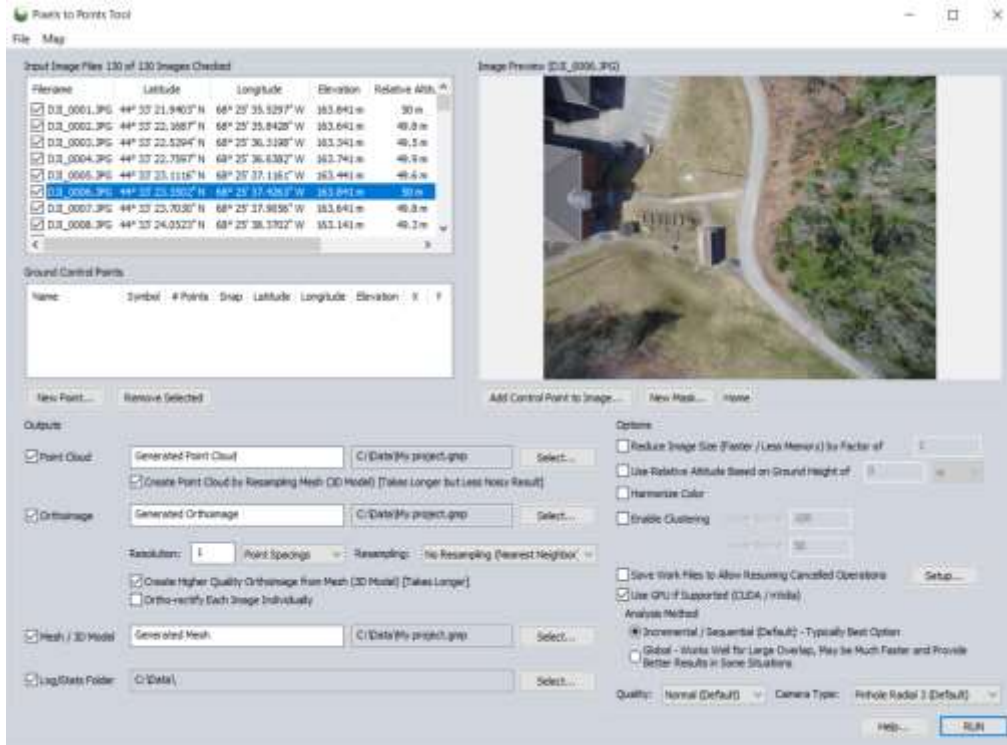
Pixels to Points Tool

File Map

Input Image Files 130 of 130 Images Checked

| Filename | Latitude | Longitude | Elevation | Relative Altit. |
|---|---|---|---|---|
| DJI_0001.JPG | 44° 33' 21.9403" N | 68° 25' 35.5297" W | 163.841 m | 50 m |
| DJI_0002.JPG | 44° 33' 22.1687" N | 68° 25' 35.8428" W | 163.641 m | 49.8 m |
| DJI_0003.JPG | 44° 33' 22.5294" N | 68° 25' 36.3198" W | 163.341 m | 49.5 m |
| DJI_0004.JPG | 44° 33' 22.7597" N | 68° 25' 36.6382" W | 163.741 m | 49.9 m |
| DJI_0005.JPG | 44° 33' 23.1116" N | 68° 25' 37.1161" W | 163.441 m | 49.6 m |
| DJI_0006.JPG | 44° 33' 23.3502" N | 68° 25' 37.4263" W | 163.841 m | 50 m |
| DJI_0007.JPG | 44° 33' 23.7030" N | 68° 25' 37.9056" W | 163.641 m | 49.8 m |
| DJI_0008.JPG | 44° 33' 24.0323" N | 68° 25' 38.3702" W | 163.141 m | 49.3 m |

Image Preview (DJI_0006.JPG)

Ground Control Points

Name Symbol # Points Snap Latitude Longitude Elevation X Y

New Point... Remove Selected

Add Control Point to Image... New Mask... Home

Outputs

Point Cloud Generated Point Cloud C:\Data\My project.gmp Select...

Create Point Cloud by Resampling Mesh (3D Model) [Takes Longer but Less Noisy Result]

Orthoimage Generated Orthoimage C:\Data\My project.gmp Select...

Resolution: 1 Point Spacings Resampling: No Resampling (Nearest Neighbor)

Create Higher Quality Orthoimage from Mesh (3D Model) [Takes Longer]

Ortho-rectify Each Image Individually

Mesh / 3D Model Generated Mesh C:\Data\My project.gmp Select...

Log/Stats Folder C:\Data\ Select...

Options

Reduce Image Size (Faster / Less Memory) by Factor of 1

Use Relative Altitude Based on Ground Height of 0 m

Harmonize Color

Enable Clustering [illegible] 100 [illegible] 50

Save Work Files to Allow Resuming Cancelled Operations Setup...

Use GPU if Supported (CUDA / nVidia)

Analysis Method

Incremental / Sequential (Default) - Typically Best Option

Global - Works Well for Large Overlap, May be Much Faster and Provide Better Results in Some Situations

Quality: Normal (Default) Camera Type: Pinhole Radial 3 (Default)

Help... RUN